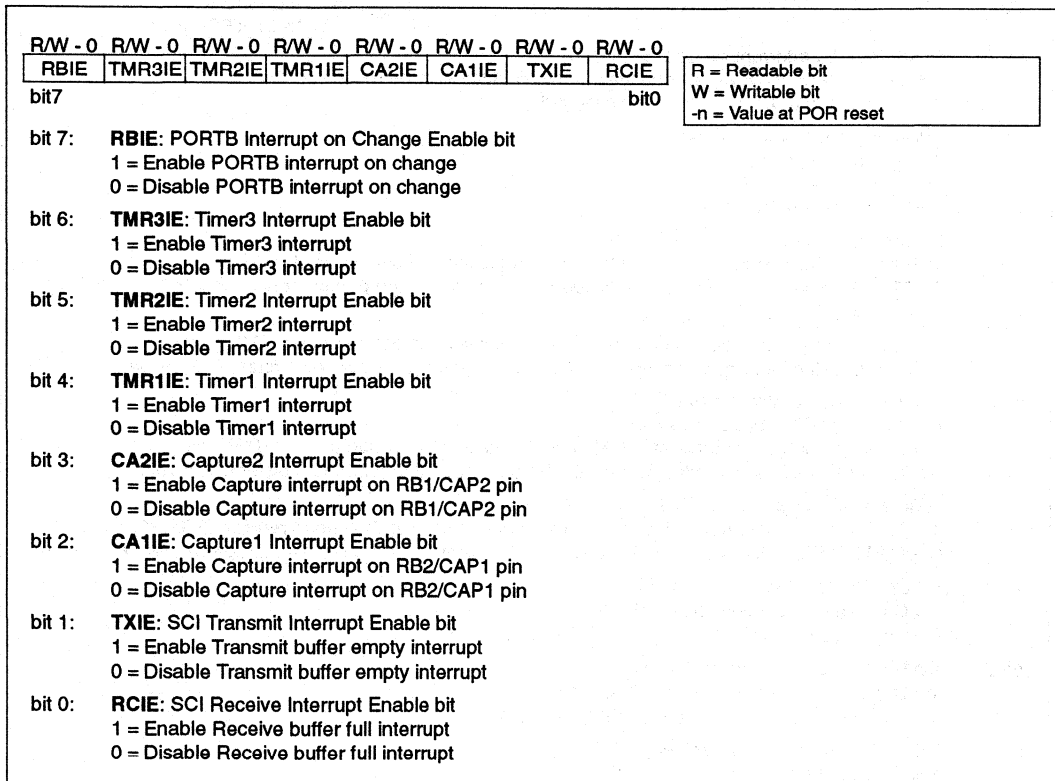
| R/W - 0 | R/W - 0 | R/W - 0 | R/W - 0 | R/W - 0 | R/W - 0 | R/W - 0 | R/W - 0 |
|---|---|---|---|---|---|---|---|
| RBIE | TMR3IE | TMR2IE | TMR1IE | CA2IE | CA1IE | TXIE | RCIE |

bit7 bit0

R = Readable bit
W = Writable bit
-n = Value at POR reset

bit 7: **RBIE**: PORTB Interrupt on Change Enable bit
1 = Enable PORTB interrupt on change
0 = Disable PORTB interrupt on change

bit 6: **TMR3IE**: Timer3 Interrupt Enable bit
1 = Enable Timer3 interrupt
0 = Disable Timer3 interrupt

bit 5: **TMR2IE**: Timer2 Interrupt Enable bit
1 = Enable Timer2 interrupt
0 = Disable Timer2 interrupt

bit 4: **TMR1IE**: Timer1 Interrupt Enable bit
1 = Enable Timer1 interrupt
0 = Disable Timer1 interrupt

bit 3: **CA2IE**: Capture2 Interrupt Enable bit
1 = Enable Capture interrupt on RB1/CAP2 pin
0 = Disable Capture interrupt on RB1/CAP2 pin

bit 2: **CA1IE**: Capture1 Interrupt Enable bit
1 = Enable Capture interrupt on RB2/CAP1 pin
0 = Disable Capture interrupt on RB2/CAP1 pin

bit 1: **TXIE**: SCI Transmit Interrupt Enable bit
1 = Enable Transmit buffer empty interrupt
0 = Disable Transmit buffer empty interrupt

bit 0: **RCIE**: SCI Receive Interrupt Enable bit
1 = Enable Receive buffer full interrupt
0 = Disable Receive buffer full interrupt